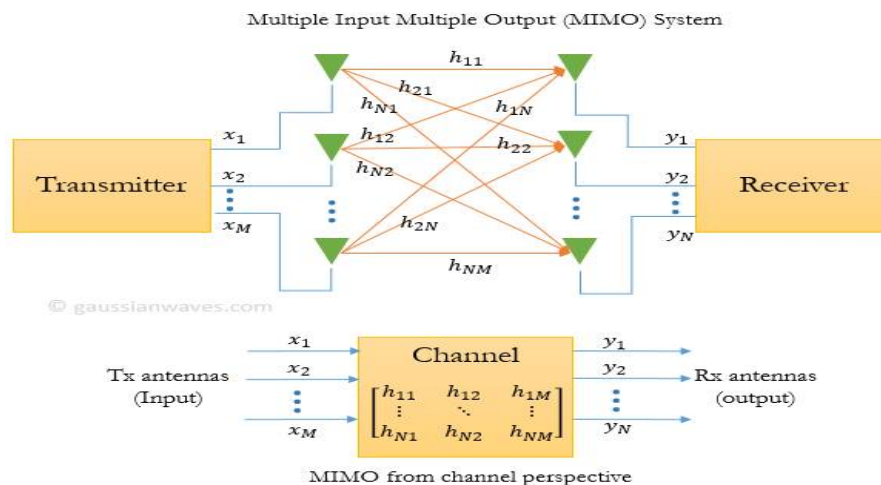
Multiple Input Multiple Output (MIMO) System

Transmitter

$x_1$

$x_2$

$\vdots$

$x_M$

$h_{11}$

$h_{21}$

$h_{N1}$

$h_{1N}$

$h_{12}$

$h_{22}$

$h_{N2}$

$h_{2N}$

$h_{NM}$

$\vdots$

$\vdots$

$y_1$

$y_2$

$\vdots$

$y_N$

Receiver

© gaussianwaves.com

Tx antennas (Input)

$x_1$

$x_2$

$\vdots$

$x_M$

Channel

$\begin{bmatrix} h_{11} & h_{12} & h_{1M} \\ \vdots & \ddots & \vdots \\ h_{N1} & h_{N2} & h_{NM} \end{bmatrix}$

$y_1$

$y_2$

$\vdots$

$y_N$

Rx antennas (output)

MIMO from channel perspective